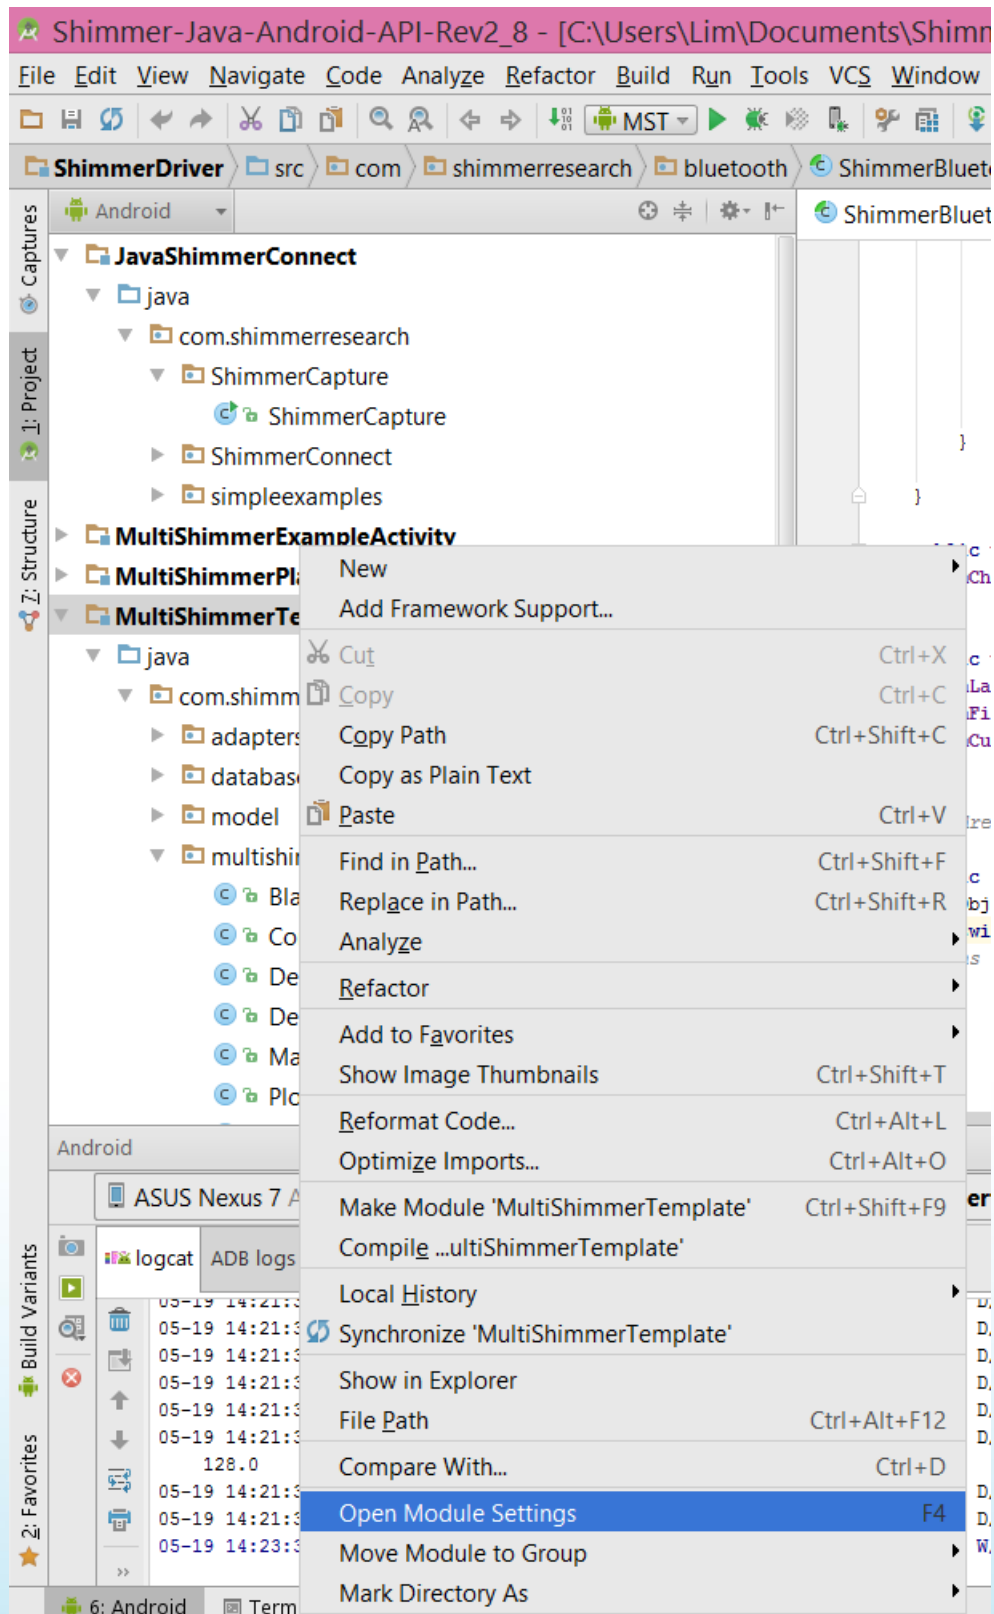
Shimmer-Java-Android-API-Rev2_8 - [C:\Users\Lim\Documents\Shimm

File Edit View Navigate Code Analyze Refactor Build Run Tools VCS Window

MST

ShimmerDriver src com shimmerresearch bluetooth ShimmerBluet

Android

ShimmerBluet

Captures
1: Project
7: Structure
Build Variants
2: Favorites

JavaShimmerConnect
java
com.shimmerresearch
ShimmerCapture
ShimmerCapture
ShimmerConnect
simpleexamples
MultiShimmerExampleActivity
MultiShimmerPl
MultiShimmerTe
java
com.shimm
adapters
databas
model
multishir
Bla
Co
De
De
Ma
Plo

Android

ASUS Nexus 7 A

logcat ADB logs

05-19 14:21:3
05-19 14:21:3
05-19 14:21:3
05-19 14:21:3
05-19 14:21:3
05-19 14:21:3
128.0
05-19 14:21:3
05-19 14:21:3
05-19 14:23:3

6: Android Term

New
Add Framework Support...
Cut Ctrl+X
Copy Ctrl+C
Copy Path Ctrl+Shift+C
Copy as Plain Text
Paste Ctrl+V
Find in Path... Ctrl+Shift+F
Replace in Path... Ctrl+Shift+R
Analyze
Refactor
Add to Favorites
Show Image Thumbnails Ctrl+Shift+T
Reformat Code... Ctrl+Alt+L
Optimize Imports... Ctrl+Alt+O
Make Module 'MultiShimmerTemplate' Ctrl+Shift+F9
Compile ...ultiShimmerTemplate'
Local History
Synchronize 'MultiShimmerTemplate'
Show in Explorer
File Path Ctrl+Alt+F12
Compare With... Ctrl+D
Open Module Settings F4
Move Module to Group
Mark Directory As